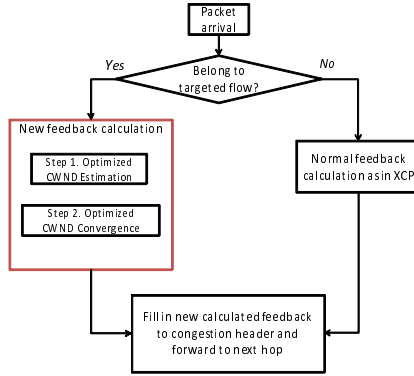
Packet arrival

Belong to targeted flow?

Yes

No

New feedback calculation

Step 1. Optimized CWND Estimation

Step 2. Optimized CWND Convergence

Normal feedback calculation as in XCP

Fill in new calculated feedback to congestion header and forward to next hop